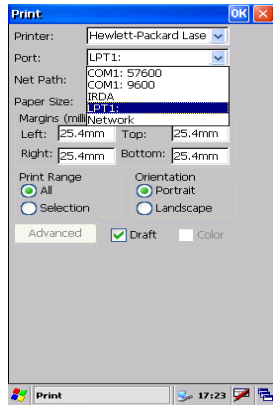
Print OK ×

Printer: Hewlett-Packard Lase

Port: LPT1:

Net Path: COM1: 57600
COM1: 9600
IRDA
LPT1:
Network

Paper Size:

Margins (milli

Left: 25.4mm Top: 25.4mm

Right: 25.4mm Bottom: 25.4mm

Print Range
All
Selection

Orientation
Portrait
Landscape

Advanced Draft Color

Print 17:23